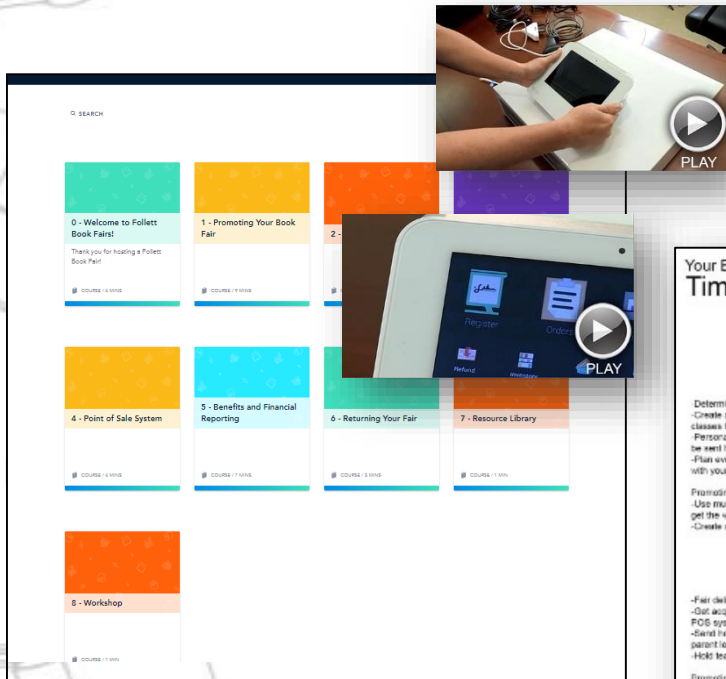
SEARCH

0 - Welcome to Follett Book Fairs!

Thank you for hosting a Follett Book Fair!

COURSE / 6 MINS

1 - Promoting Your Book Fair

COURSE / 7 MINS

2 - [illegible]

4 - Point of Sale System

COURSE / 6 MINS

5 - Benefits and Financial Reporting

COURSE / 7 MINS

6 - Returning Your Fair

COURSE / 3 MINS

7 - Resource Library

COURSE / 1 MIN

8 - Workshop

COURSE / 1 MIN

PLAY

Register

Orders

Refund

PLAY

Your B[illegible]
Tim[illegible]

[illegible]